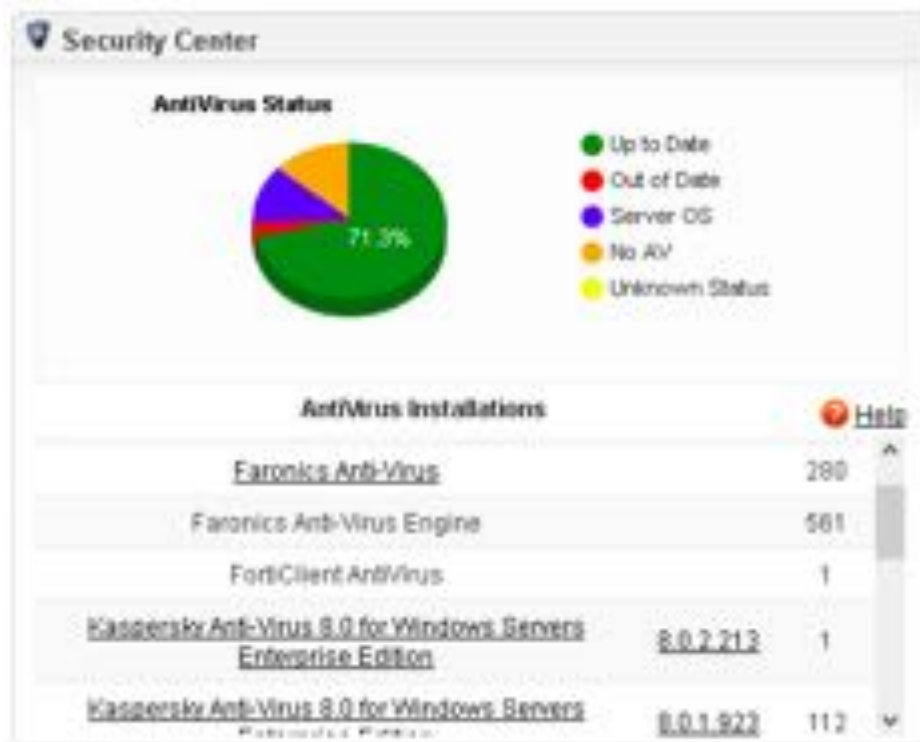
Security Center

AntiVirus Status

71.3%

Up to Date
Out of Date
Server OS
No AV
Unknown Status

AntiVirus Installations

Help

| | | |
|---|---|---|
| Faronics Anti-Virus | | 280 |
| Faronics Anti-Virus Engine | | 561 |
| FortiClient AntiVirus | | 1 |
| Kaspersky Anti-Virus 8.0 for Windows Servers Enterprise Edition | 8.0.2.213 | 1 |
| Kaspersky Anti-Virus 8.0 for Windows Servers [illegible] | 8.0.1.923 | 112 |